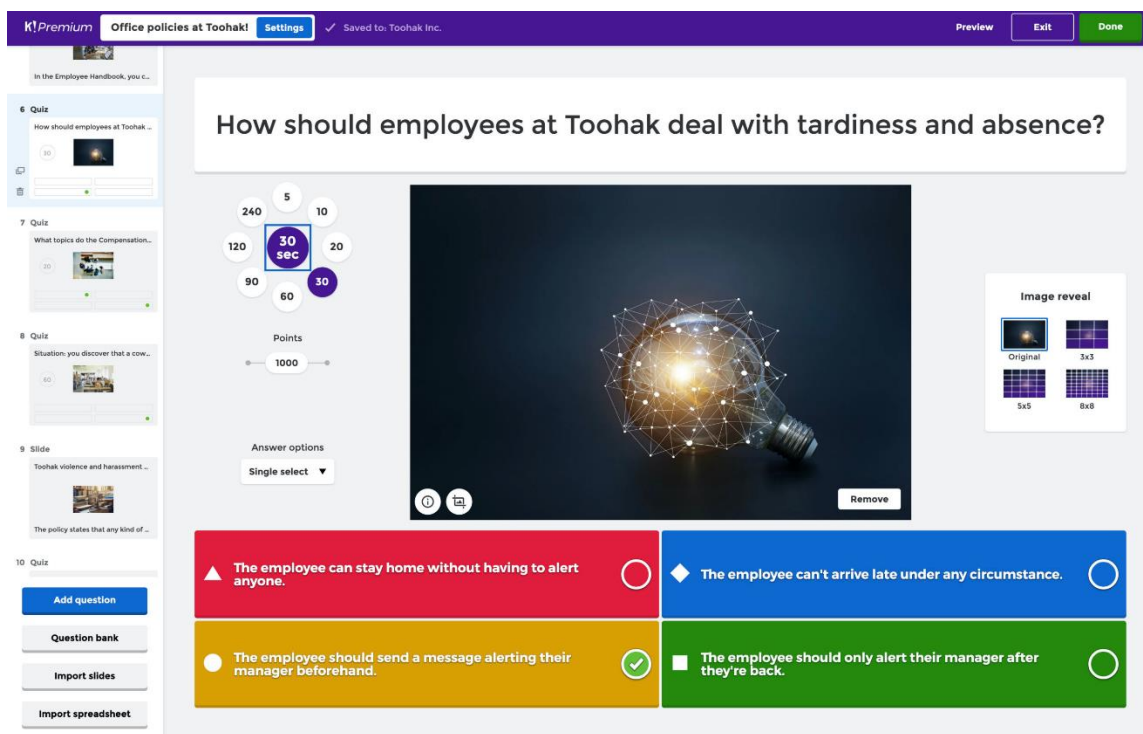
K!Premium Office policies at Toohak! Settings ✓ Saved to: Toohak Inc. Preview Exit Done

In the Employee Handbook, you c...

6 Quiz
How should employees at Toohak ...
30

7 Quiz
What topics do the Compensation...
30

8 Quiz
Situation: you discover that a cow...
60

9 Slide
Toohak violence and harassment ...
The policy states that any kind of ...

10 Quiz

Add question
Question bank
Import slides
Import spreadsheet

How should employees at Toohak deal with tardiness and absence?

5
10
20
30
60
90
120
240
30 sec

Points
1000

Answer options
Single select ▼

Remove

Image reveal
Original
3x3
5x5
8x8

The employee can stay home without having to alert anyone.

The employee can't arrive late under any circumstance.

The employee should send a message alerting their manager beforehand.

The employee should only alert their manager after they're back.